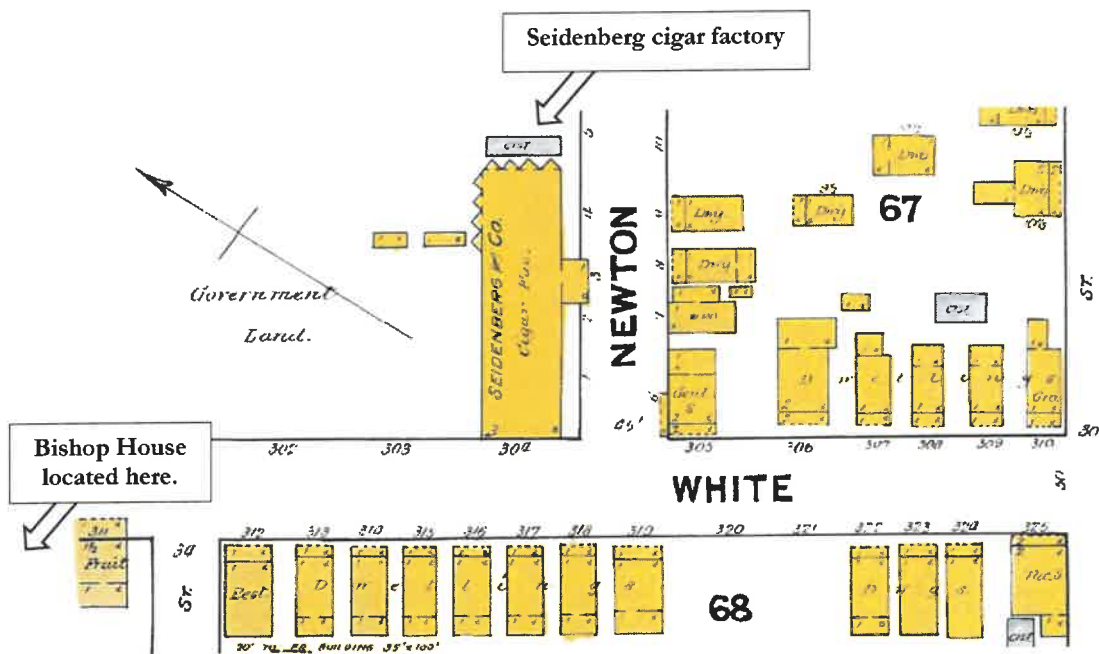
Seidenberg cigar factory

Government Land.

SEIDENBERG & CO. Cigar Fac.

NEWTON

67

ST.

Bishop House located here.

302 303 304

305 306 307 308 309 310

WHITE

312 313 314 315 316 317 318 319 320 321 322 323 324 325

34

ST.

Fruit

Rest

D

68

Gro.